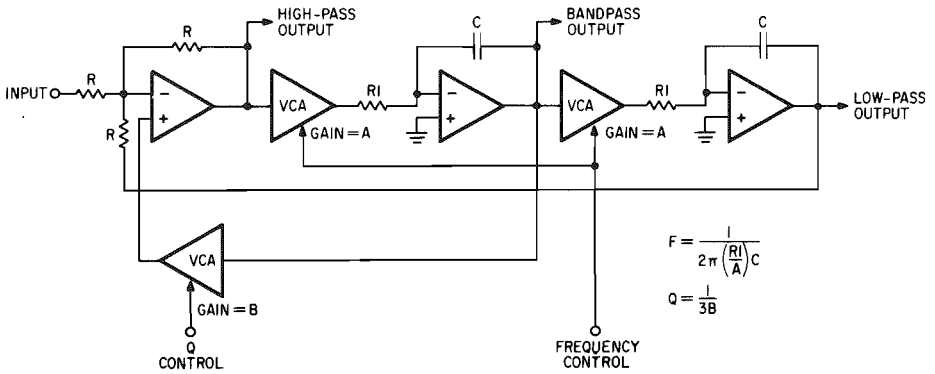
HIGH-PASS OUTPUT

BANDPASS OUTPUT

R

C

C

INPUT

R

R

−

+

VCA

GAIN = A

RI

−

+

VCA

GAIN = A

RI

−

+

LOW-PASS OUTPUT

VCA

GAIN = B

Q CONTROL

FREQUENCY CONTROL

$F = \frac{1}{2\pi\left(\frac{RI}{A}\right)C}$

$Q = \frac{1}{3B}$